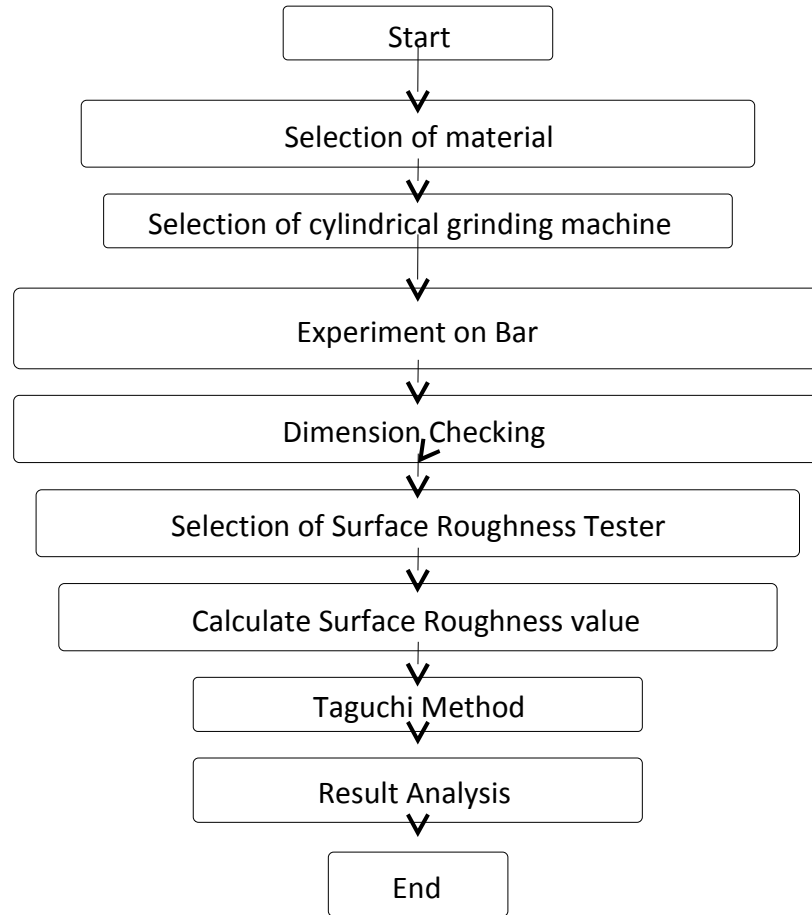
Start

Selection of material

Selection of cylindrical grinding machine

Experiment on Bar

Dimension Checking

Selection of Surface Roughness Tester

Calculate Surface Roughness value

Taguchi Method

Result Analysis

End